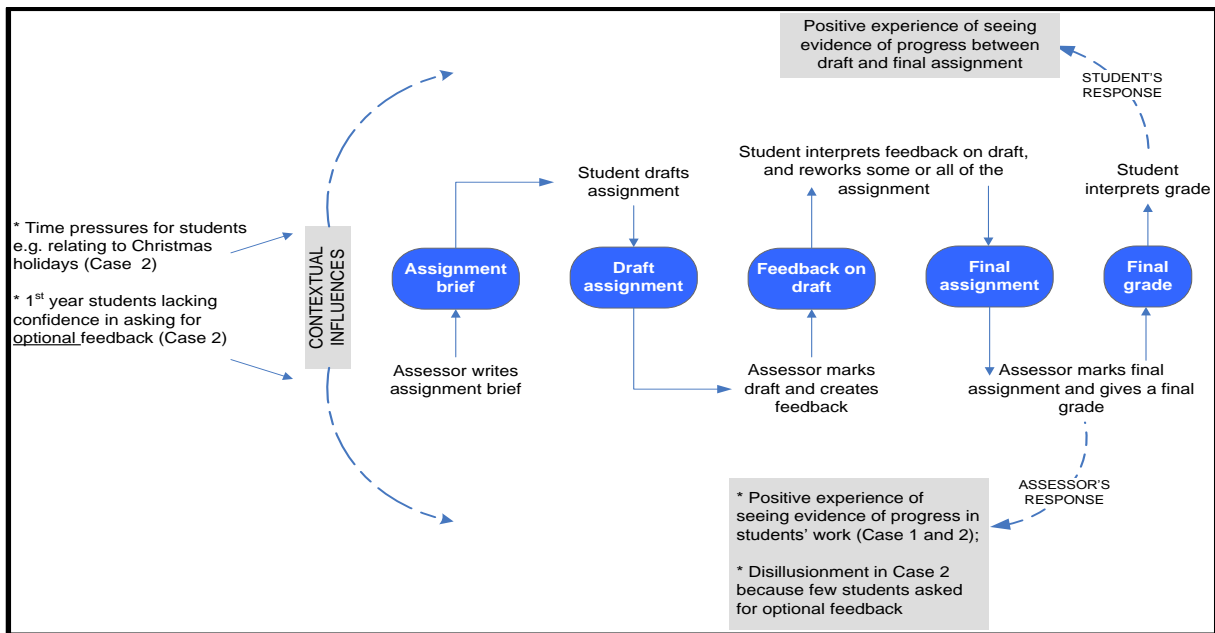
Positive experience of seeing evidence of progress between draft and final assignment

STUDENT'S RESPONSE

* Time pressures for students e.g. relating to Christmas holidays (Case 2)

* 1$^{st}$ year students lacking confidence in asking for optional feedback (Case 2)

CONTEXTUAL INFLUENCES

Student drafts assignment

Student interprets feedback on draft, and reworks some or all of the assignment

Student interprets grade

Assignment brief

Draft assignment

Feedback on draft

Final assignment

Final grade

Assessor writes assignment brief

Assessor marks draft and creates feedback

Assessor marks final assignment and gives a final grade

ASSESSOR'S RESPONSE

* Positive experience of seeing evidence of progress in students' work (Case 1 and 2);

* Disillusionment in Case 2 because few students asked for optional feedback